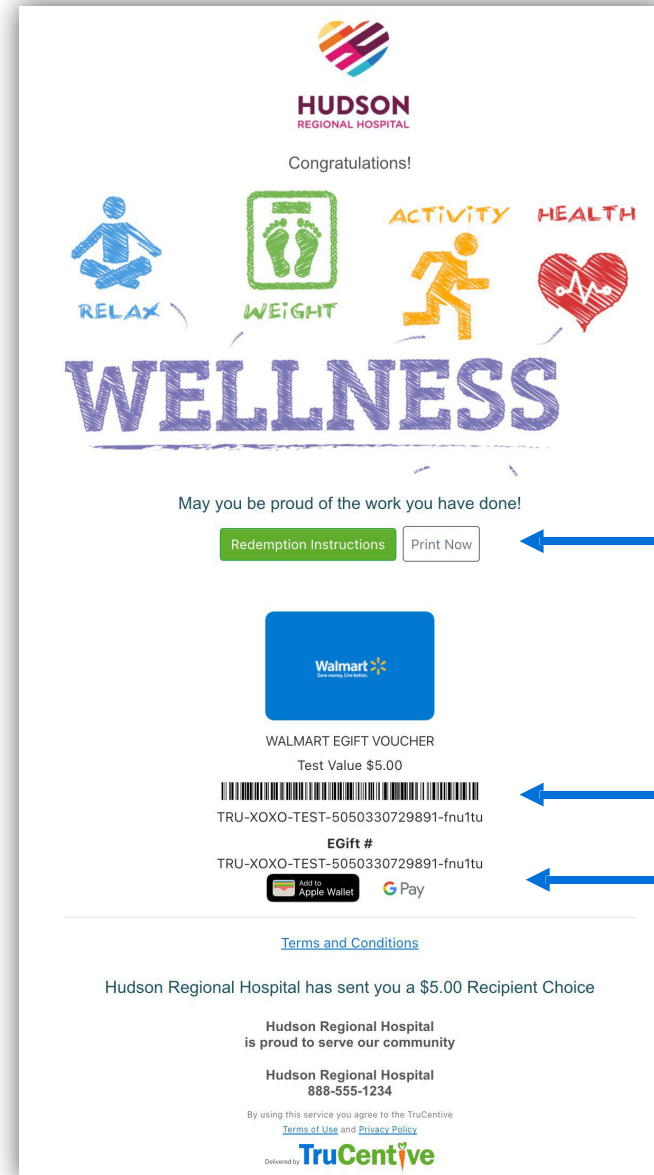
HUDSON
REGIONAL HOSPITAL

Congratulations!

RELAX
WEIGHT
ACTIVITY
HEALTH
WELLNESS

May you be proud of the work you have done!

Redemption Instructions
Print Now

Walmart
Save money. Live better.

WALMART EGIFT VOUCHER
Test Value $5.00
TRU-XOXO-TEST-5050330729891-fnu1tu
EGift #
TRU-XOXO-TEST-5050330729891-fnu1tu
Add to Apple Wallet
G Pay

Terms and Conditions

Hudson Regional Hospital has sent you a $5.00 Recipient Choice

Hudson Regional Hospital
is proud to serve our community

Hudson Regional Hospital
888-555-1234

By using this service you agree to the TruCentive
Terms of Use and Privacy Policy
Delivered by TruCentive